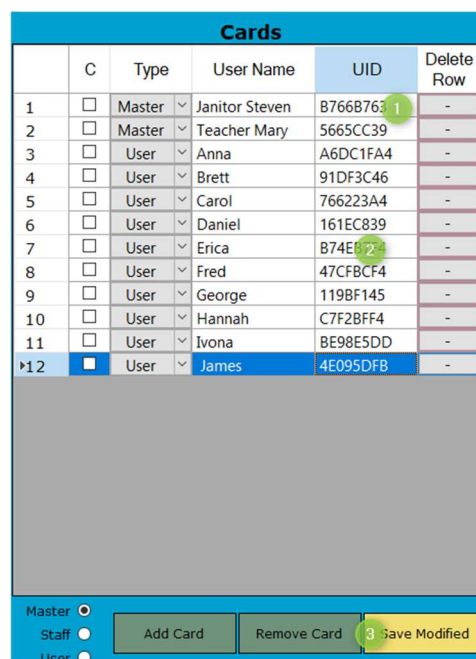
Cards

| | C | Type | User Name | UID | Delete Row |
|---|---|---|---|---|---|
| 1 | ☐ | Master | Janitor Steven | B766B763 1 | - |
| 2 | ☐ | Master | Teacher Mary | 5665CC39 | - |
| 3 | ☐ | User | Anna | A6DC1FA4 | - |
| 4 | ☐ | User | Brett | 91DF3C46 | - |
| 5 | ☐ | User | Carol | 766223A4 | - |
| 6 | ☐ | User | Daniel | 161EC839 | - |
| 7 | ☐ | User | Erica | B74E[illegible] 2 | - |
| 8 | ☐ | User | Fred | 47CFBCF4 | - |
| 9 | ☐ | User | George | 119BF145 | - |
| 10 | ☐ | User | Hannah | C7F2BFF4 | - |
| 11 | ☐ | User | Ivona | BE98E5DD | - |
| 12 | ☐ | User | James | 4E095DFB | - |

Master
Staff
User

Add Card
Remove Card
3 Save Modified